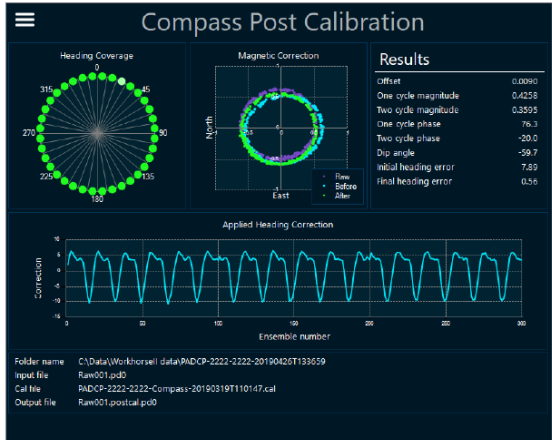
Compass Post Calibration

Heading Coverage

0
45
90
135
180
225
270
315

Magnetic Correction

North
East
1
-1
-1
1
0
Raw
Before
After

Results

| | |
|---|---|
| Offset | 0.0090 |
| One cycle magnitude | 0.4258 |
| Two cycle magnitude | 0.3595 |
| One cycle phase | 76.3 |
| Two cycle phase | -20.0 |
| Dip angle | -59.7 |
| Initial heading error | 7.89 |
| Final heading error | 0.56 |

Applied Heading Correction

Correction
15
10
5
0
-5
-10
-15
0
50
100
150
200
250
300
Ensemble number

| | |
|---|---|
| Folder name | C:\Data\Workhorsell data\PADCP-2222-2222-20190426T133659 |
| Input file | Raw001.pd0 |
| Cal file | PADCP-2222-2222-Compass-20190319T110147.cal |
| Output file | Raw001.postcal.pd0 |